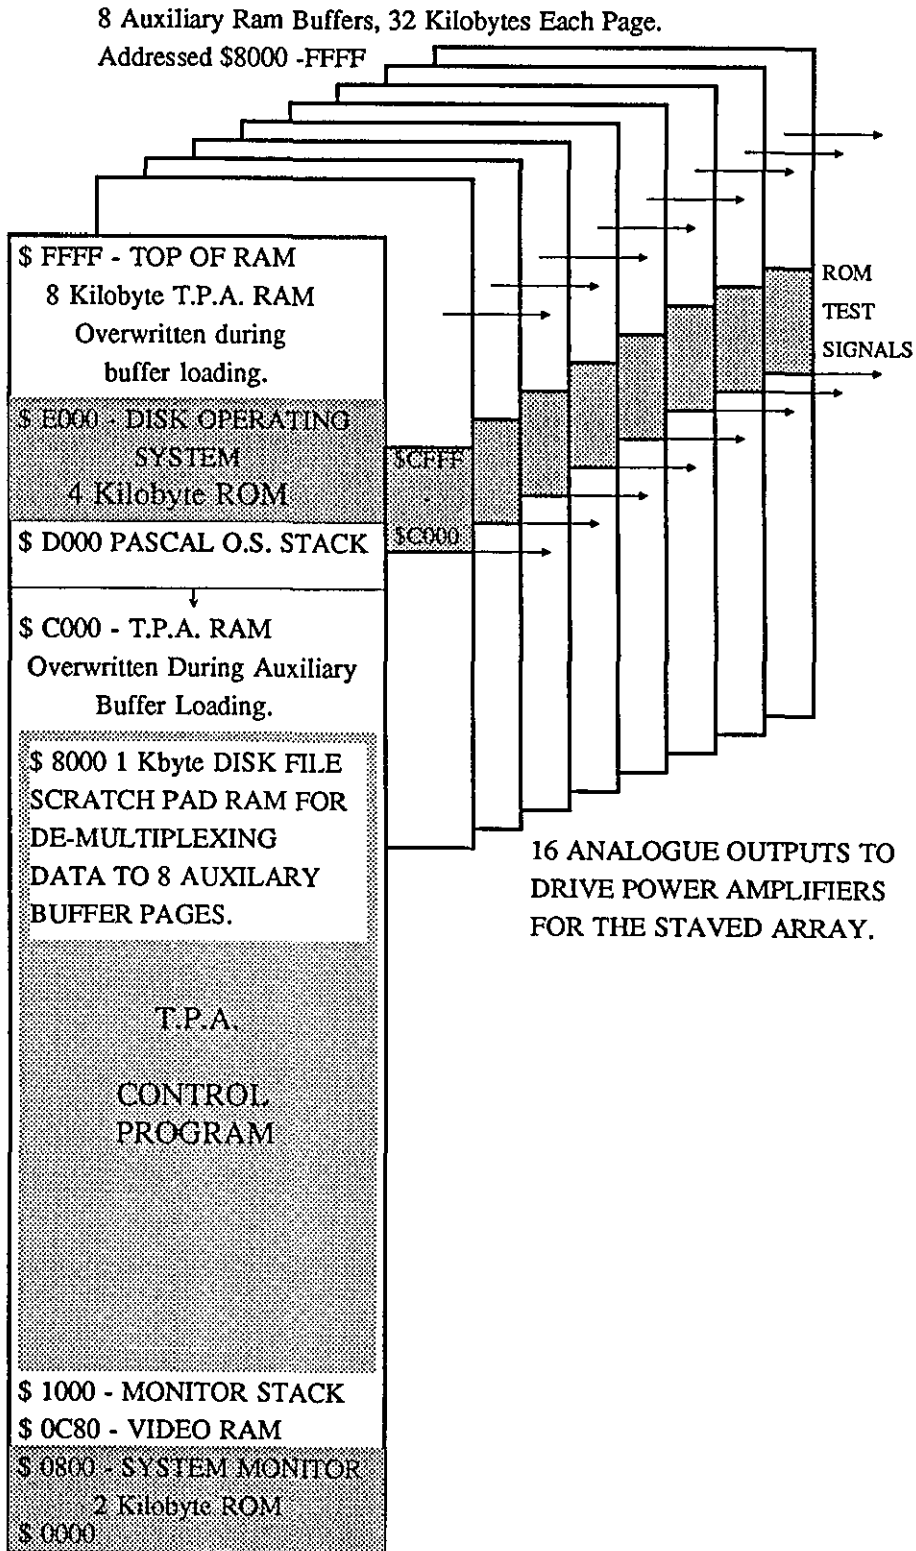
8 Auxiliary Ram Buffers, 32 Kilobytes Each Page.
Addressed \$8000 -FFFF

\$ FFFF - TOP OF RAM
8 Kilobyte T.P.A. RAM
Overwritten during buffer loading.

\$ E000 - DISK OPERATING SYSTEM
4 Kilobyte ROM

\$ D000 PASCAL O.S. STACK

\$ C000 - T.P.A. RAM
Overwritten During Auxiliary Buffer Loading.

\$ 8000 1 Kbyte DISK FILE SCRATCH PAD RAM FOR DE-MULTIPLEXING DATA TO 8 AUXILARY BUFFER PAGES.

T.P.A.

CONTROL PROGRAM

\$ 1000 - MONITOR STACK
\$ 0C80 - VIDEO RAM
\$ 0800 - SYSTEM MONITOR
2 Kilobyte ROM
\$ 0000

\$CFFF
-
\$C000

ROM
TEST
SIGNALS

16 ANALOGUE OUTPUTS TO DRIVE POWER AMPLIFIERS FOR THE STAVED ARRAY.